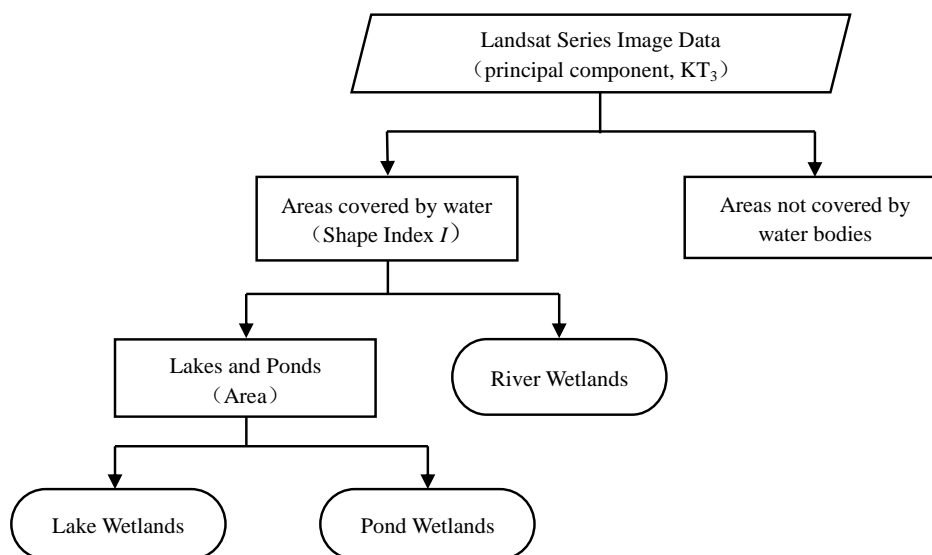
Landsat Series Image Data
（principal component, $KT_3$）

Areas covered by water
（Shape Index $I$）

Areas not covered by water bodies

Lakes and Ponds
（Area）

River Wetlands

Lake Wetlands

Pond Wetlands